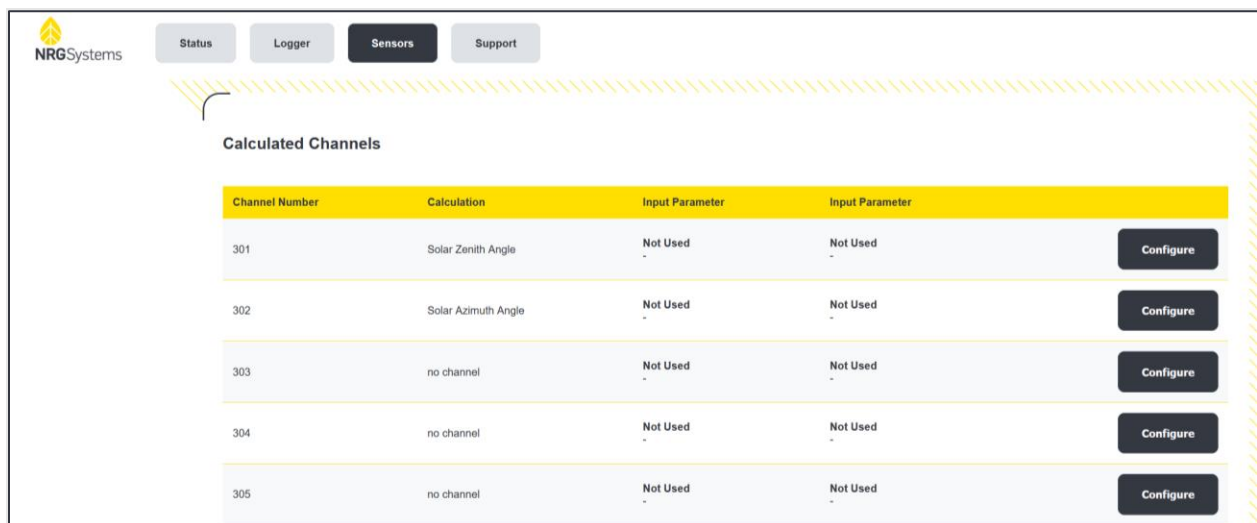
NRGSystems

Status Logger Sensors Support

Calculated Channels

| Channel Number | Calculation | Input Parameter | Input Parameter | |
|---|---|---|---|---|
| 301 | Solar Zenith Angle | Not Used - | Not Used - | Configure |
| 302 | Solar Azimuth Angle | Not Used - | Not Used - | Configure |
| 303 | no channel | Not Used - | Not Used - | Configure |
| 304 | no channel | Not Used - | Not Used - | Configure |
| 305 | no channel | Not Used - | Not Used - | Configure |